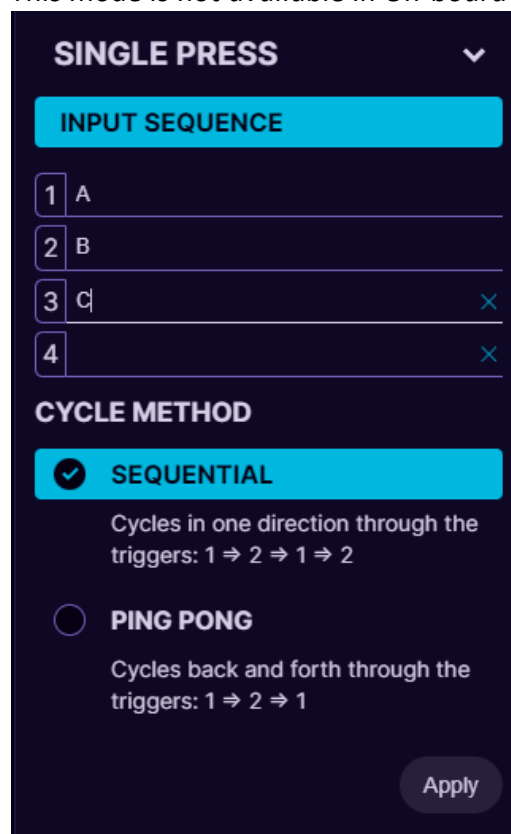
This mode is not available in On-board

SINGLE PRESS

INPUT SEQUENCE

1 A

2 B

3 C ×

4 ×

CYCLE METHOD

SEQUENTIAL

Cycles in one direction through the triggers: 1 ⇒ 2 ⇒ 1 ⇒ 2

PING PONG

Cycles back and forth through the triggers: 1 ⇒ 2 ⇒ 1

Apply